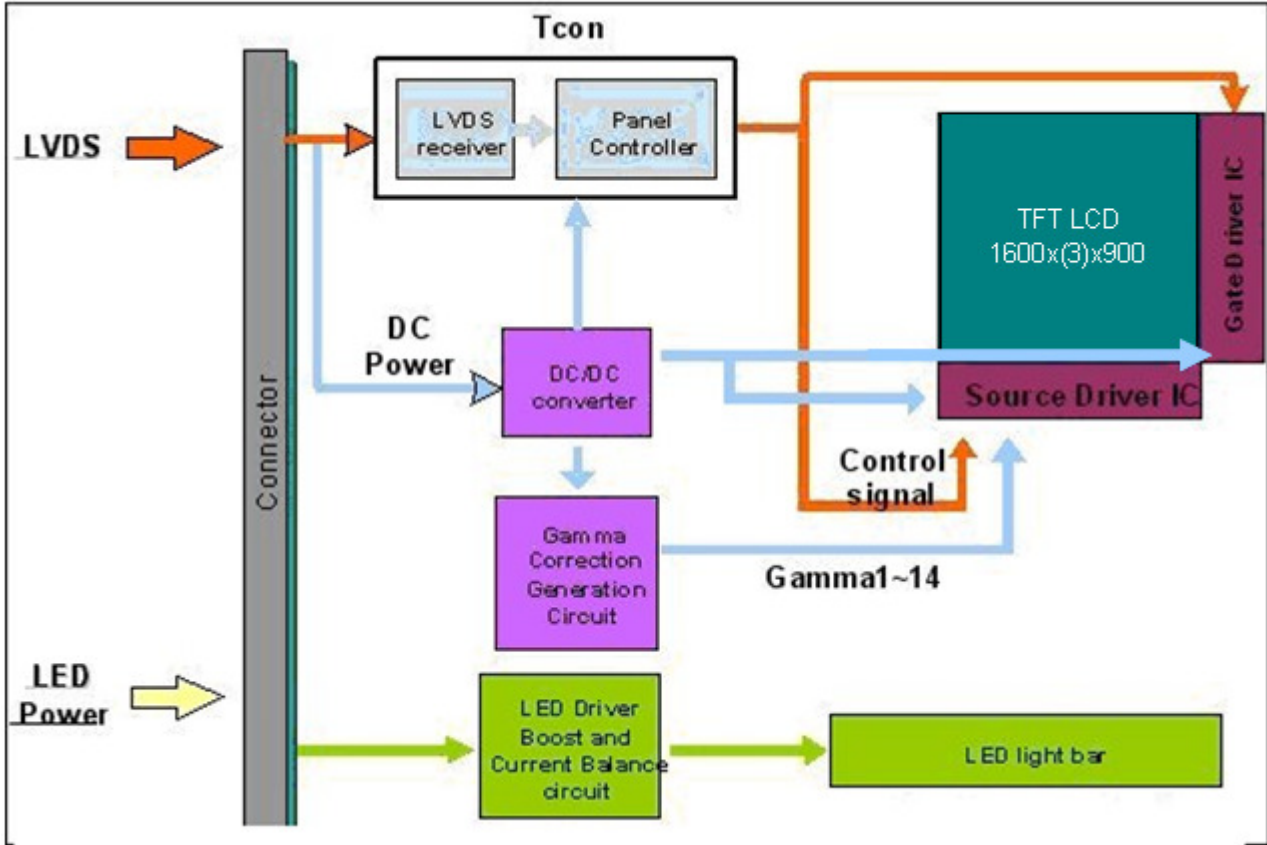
Tcon

LVDS

LVDS receiver

Panel Controller

TFT LCD 1600x(3)x900

Gate Driver IC

DC Power

DC/DC converter

Source Driver IC

Connector

Control signal

Gamma Correction Generation Circuit

Gamma1~14

LED Power

LED Driver Boost and Current Balance circuit

LED light bar